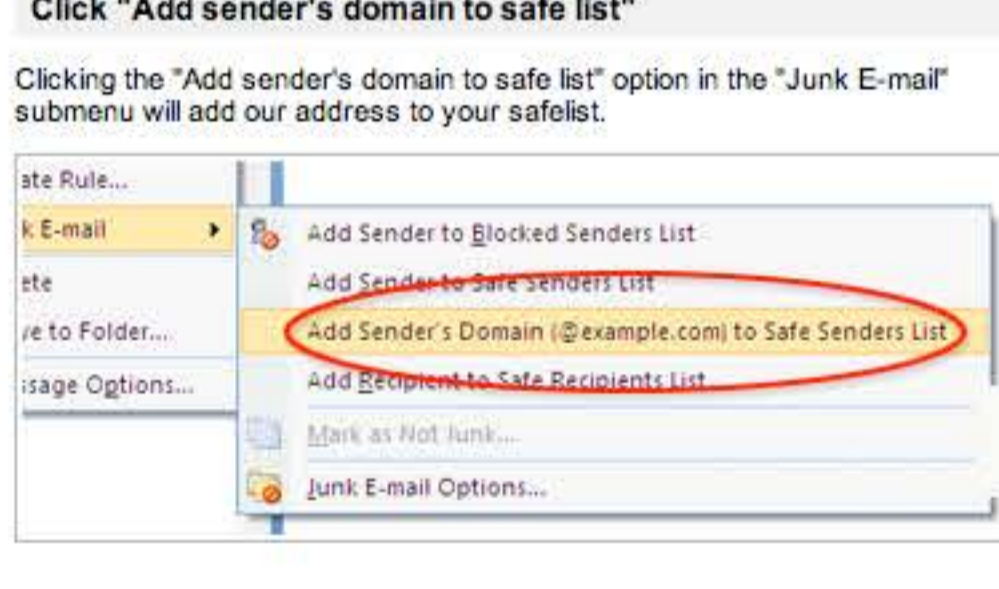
Click "Add sender's domain to safe list"

Clicking the "Add sender's domain to safe list" option in the "Junk E-mail" submenu will add our address to your safelist.

ate Rule...
k E-mail
ete
ve to Folder...
ssage Options...

Add Sender to Blocked Senders List
Add Sender to Safe Senders List
Add Sender's Domain (@example.com) to Safe Senders List
Add Recipient to Safe Recipients List
Mark as Not Junk...
Junk E-mail Options...